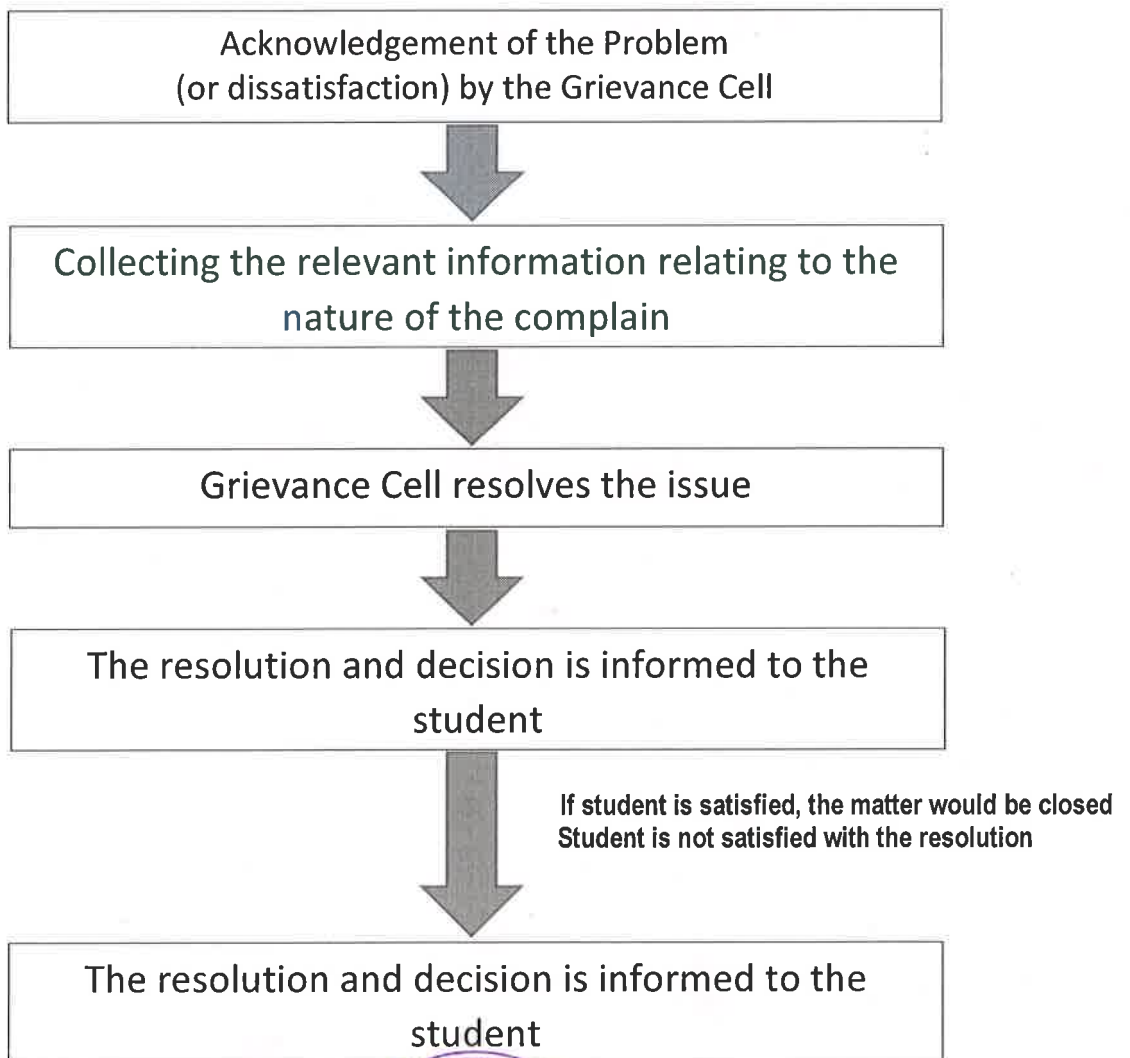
Acknowledgement of the Problem (or dissatisfaction) by the Grievance Cell

Collecting the relevant information relating to the nature of the complain

Grievance Cell resolves the issue

The resolution and decision is informed to the student

If student is satisfied, the matter would be closed
Student is not satisfied with the resolution

The resolution and decision is informed to the student